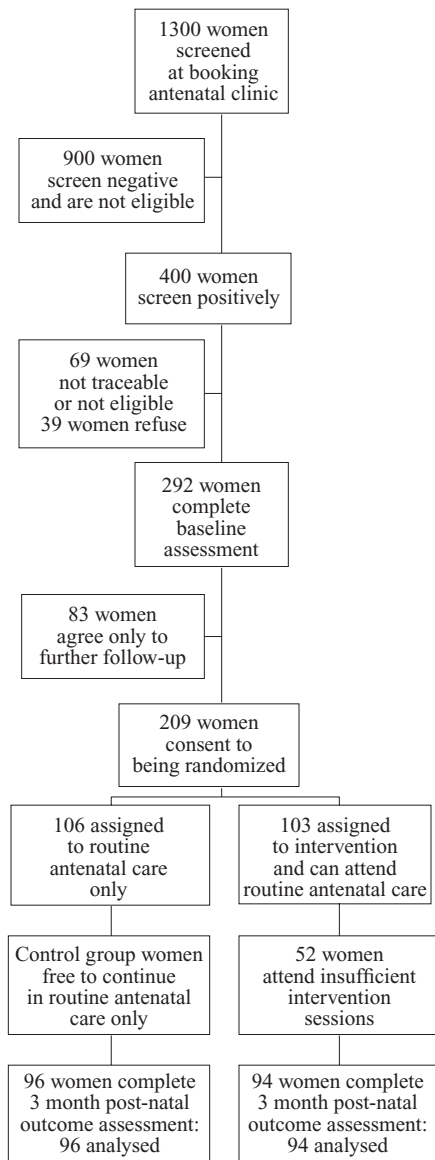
1300 women screened at booking antenatal clinic

900 women screen negative and are not eligible

400 women screen positively

69 women not traceable or not eligible
39 women refuse

292 women complete baseline assessment

83 women agree only to further follow-up

209 women consent to being randomized

106 assigned to routine antenatal care only

Control group women free to continue in routine antenatal care only

96 women complete 3 month post-natal outcome assessment: 96 analysed

103 assigned to intervention and can attend routine antenatal care

52 women attend insufficient intervention sessions

94 women complete 3 month post-natal outcome assessment: 94 analysed